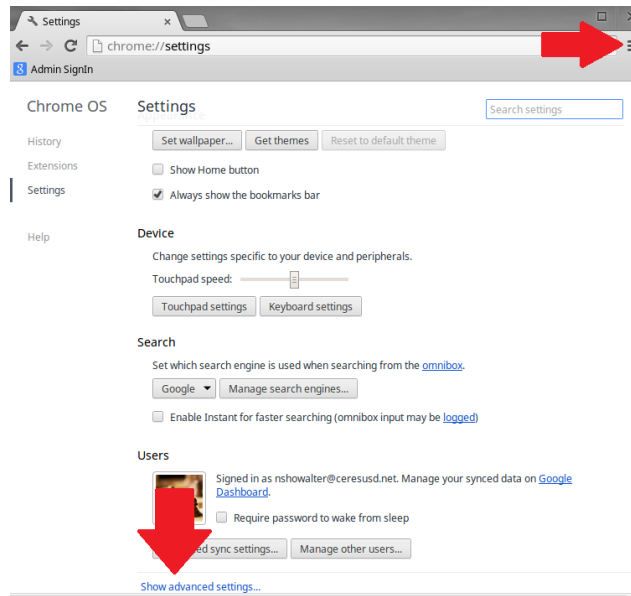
Settings

chrome://settings

Admin SignIn

Chrome OS

History

Extensions

Settings

Help

Settings

Search settings

Appearance

Set wallpaper... Get themes Reset to default theme

Show Home button

Always show the bookmarks bar

Device

Change settings specific to your device and peripherals.

Touchpad speed:

Touchpad settings Keyboard settings

Search

Set which search engine is used when searching from the omnibox.

Google Manage search engines...

Enable Instant for faster searching (omnibox input may be logged)

Users

Signed in as nshowalter@ceresusd.net. Manage your synced data on Google Dashboard.

Require password to wake from sleep

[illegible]ed sync settings... Manage other users...

Show advanced settings...